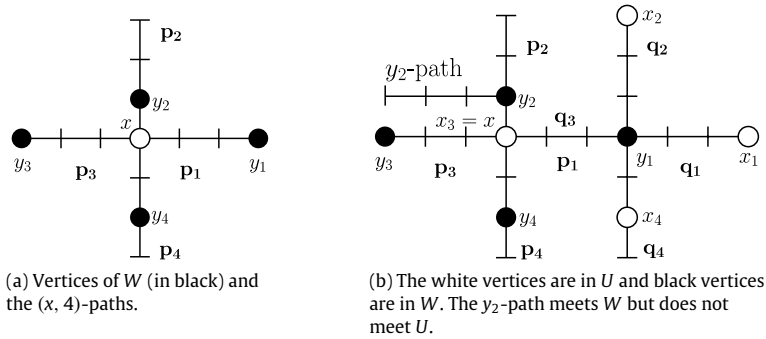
$\mathbf{p_2}$
$y_2$
$x$
$y_3$
$\mathbf{p_3}$
$\mathbf{p_1}$
$y_1$
$y_4$
$\mathbf{p_4}$

(a) Vertices of $W$ (in black) and the $(x, 4)$-paths.

$x_2$
$\mathbf{p_2}$
$\mathbf{q_2}$
$y_2$-path
$y_2$
$x_3 = x$
$\mathbf{q_3}$
$y_3$
$\mathbf{p_3}$
$\mathbf{p_1}$
$y_1$
$\mathbf{q_1}$
$x_1$
$y_4$
$x_4$
$\mathbf{p_4}$
$\mathbf{q_4}$

(b) The white vertices are in $U$ and black vertices are in $W$. The $y_2$-path meets $W$ but does not meet $U$.